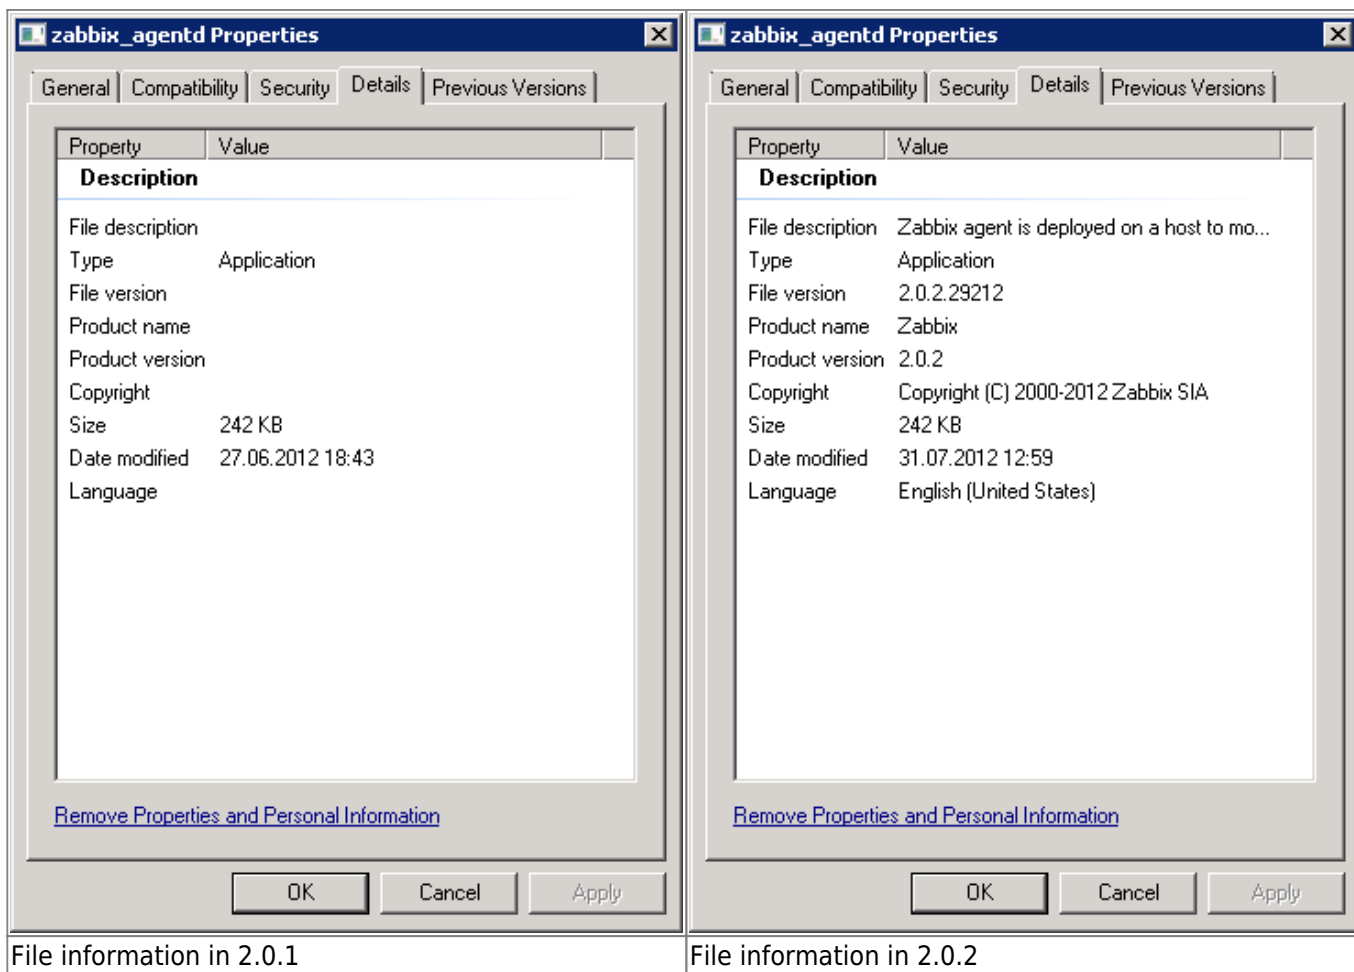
zabbix_agentd Properties

General | Compatibility | Security | Details | Previous Versions

| Property | Value |
|---|---|
| **Description** | |
| File description | |
| Type | Application |
| File version | |
| Product name | |
| Product version | |
| Copyright | |
| Size | 242 KB |
| Date modified | 27.06.2012 18:43 |
| Language | |

Remove Properties and Personal Information

OK | Cancel | Apply

File information in 2.0.1

zabbix_agentd Properties

General | Compatibility | Security | Details | Previous Versions

| Property | Value |
|---|---|
| **Description** | |
| File description | Zabbix agent is deployed on a host to mo... |
| Type | Application |
| File version | 2.0.2.29212 |
| Product name | Zabbix |
| Product version | 2.0.2 |
| Copyright | Copyright (C) 2000-2012 Zabbix SIA |
| Size | 242 KB |
| Date modified | 31.07.2012 12:59 |
| Language | English (United States) |

Remove Properties and Personal Information

OK | Cancel | Apply

File information in 2.0.2